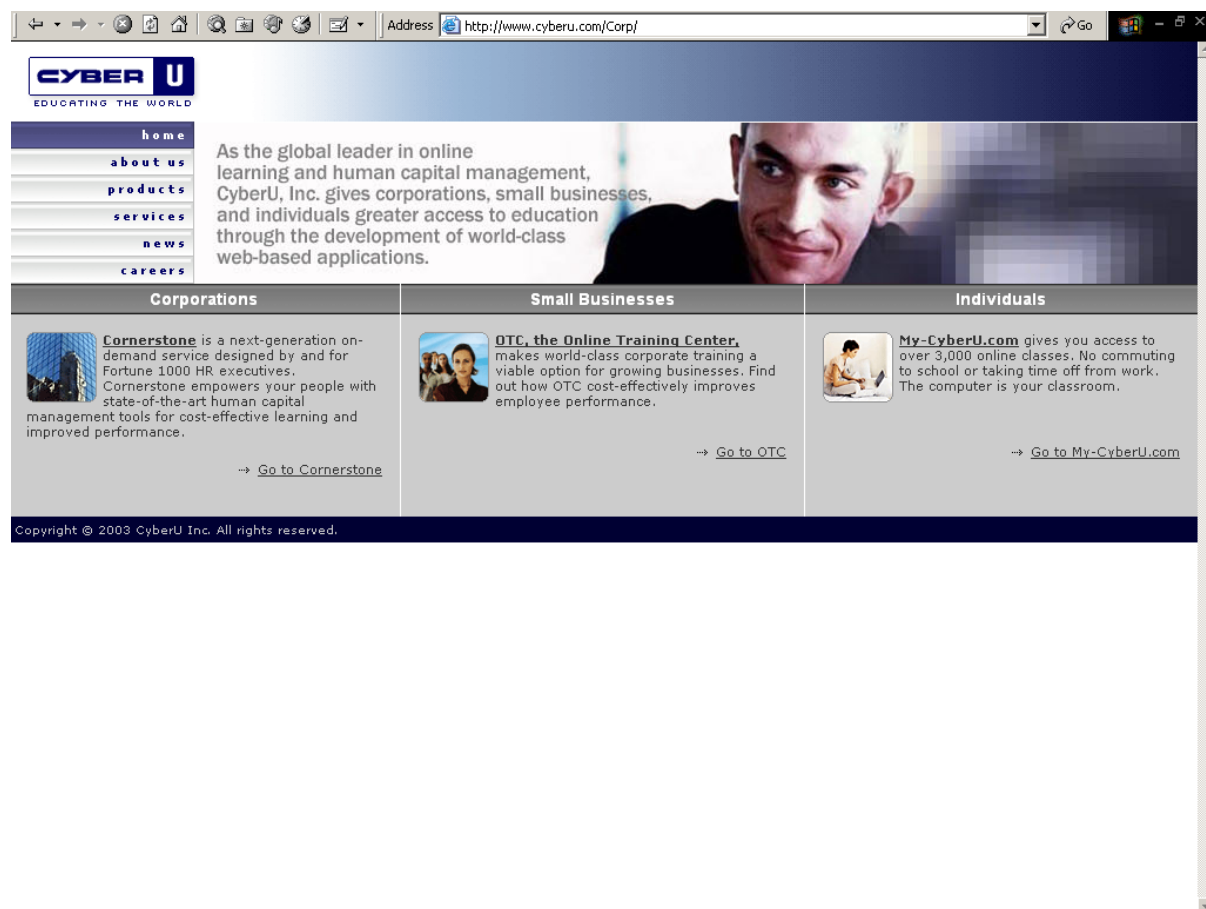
Address http://www.cyberu.com/Corp/

Go

CYBER U
EDUCATING THE WORLD

home
about us
products
services
news
careers

As the global leader in online learning and human capital management, CyberU, Inc. gives corporations, small businesses, and individuals greater access to education through the development of world-class web-based applications.

Corporations

Cornerstone is a next-generation on-demand service designed by and for Fortune 1000 HR executives. Cornerstone empowers your people with state-of-the-art human capital management tools for cost-effective learning and improved performance.

→ Go to Cornerstone

Small Businesses

OTC, the Online Training Center, makes world-class corporate training a viable option for growing businesses. Find out how OTC cost-effectively improves employee performance.

→ Go to OTC

Individuals

My-CyberU.com gives you access to over 3,000 online classes. No commuting to school or taking time off from work. The computer is your classroom.

→ Go to My-CyberU.com

Copyright © 2003 CyberU Inc. All rights reserved.